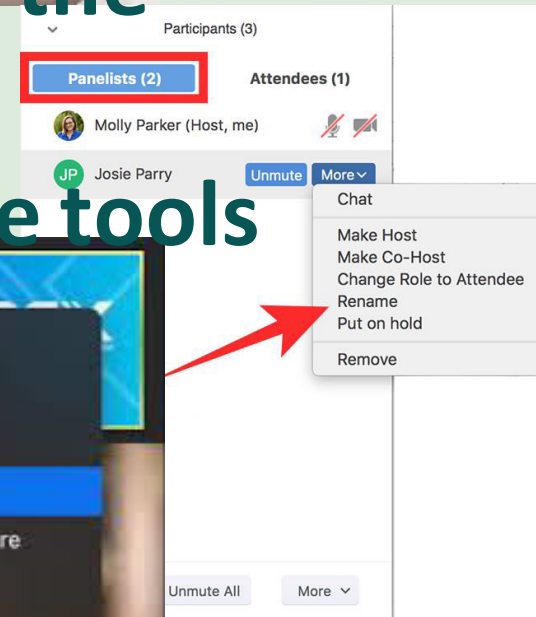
the

Participants (3)

Panelists (2)

Attendees (1)

Molly Parker (Host, me)

JP Josie Parry

Unmute

More

e tools

Chat

Make Host

Make Co-Host

Change Role to Attendee

Rename

Put on hold

Remove

re

Unmute All

More